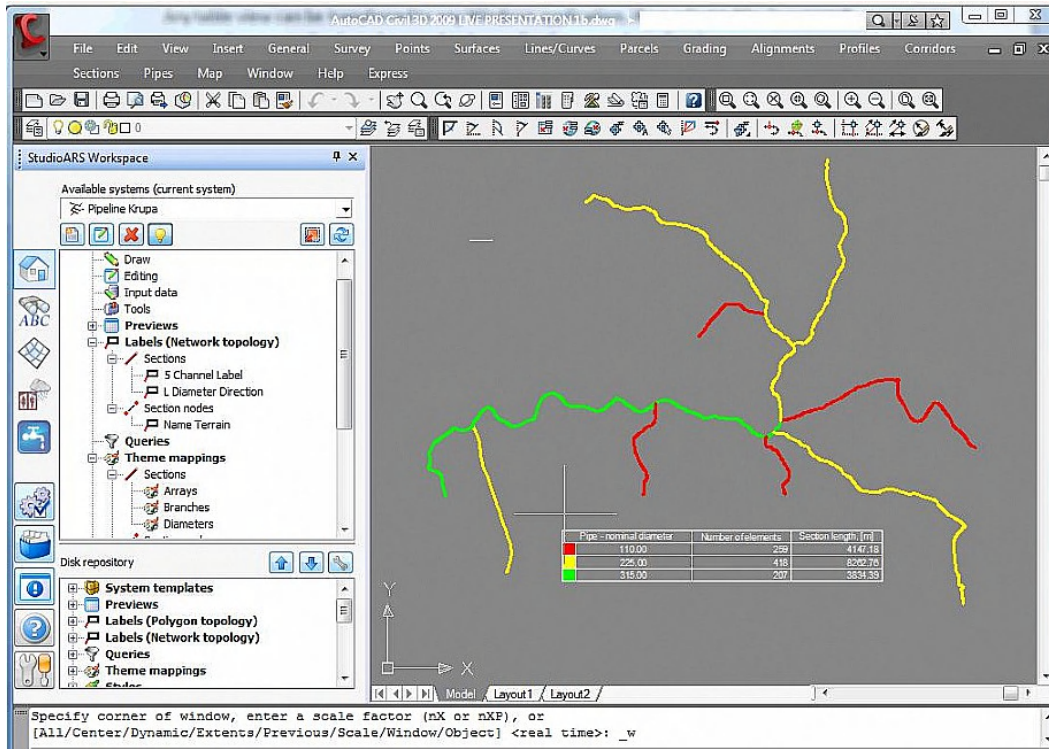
AutoCAD Civil 3D 2009 LIVE PRESENTATION 1b.dwg

File Edit View Insert General Survey Points Surfaces Lines/Curves Parcels Grading Alignments Profiles Corridors
Sections Pipes Map Window Help Express

0

StudioARS Workspace
Available systems (current system)
Pipeline Krupa

Draw
Editing
Input data
Tools
Previews
Labels (Network topology)
Sections
S Channel Label
L Diameter Direction
Section nodes
Name Terrain
Queries
Theme mappings
Sections
Arrays
Branches
Diameters

Disk repository
System templates
Previews
Labels (Polygon topology)
Labels (Network topology)
Queries
Theme mappings

| | Pipe - nominal diameter | Number of elements | Section length, [m] |
|---|---|---|---|
| | 110.00 | 259 | 4147.18 |
| | 225.00 | 418 | 8262.76 |
| | 315.00 | 207 | 3834.39 |

Y
X

Model Layout1 Layout2

Specify corner of window, enter a scale factor (nX or nXP), or
[All/Center/Dynamic/Extents/Previous/Scale/Window/Object] <real time>: _w